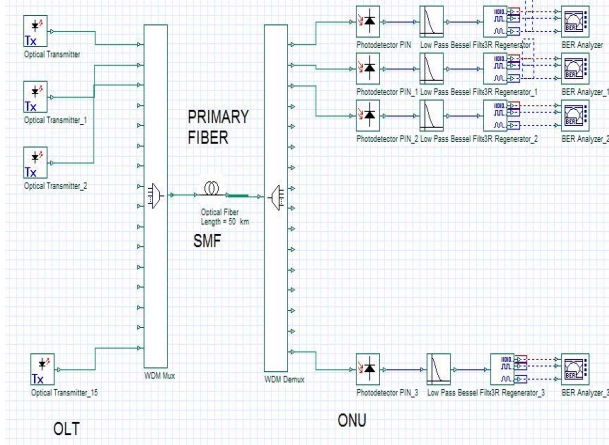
Tx
Optical Transmitter

Tx
Optical Transmitter_1

Tx
Optical Transmitter_2

Tx
Optical Transmitter_15

WDM Mux

PRIMARY FIBER

Optical Fiber
Length = 50 km

SMF

WDM Demux

Photodetector PIN
Low Pass Bessel Filte
3R Regenerator
BER Analyzer

Photodetector PIN_1
Low Pass Bessel Filte
3R Regenerator_1
BER Analyzer_1

Photodetector PIN_2
Low Pass Bessel Filte
3R Regenerator_2
BER Analyzer_2

Photodetector PIN_3
Low Pass Bessel Filte
3R Regenerator_3
BER Analyzer_3

OLT

ONU